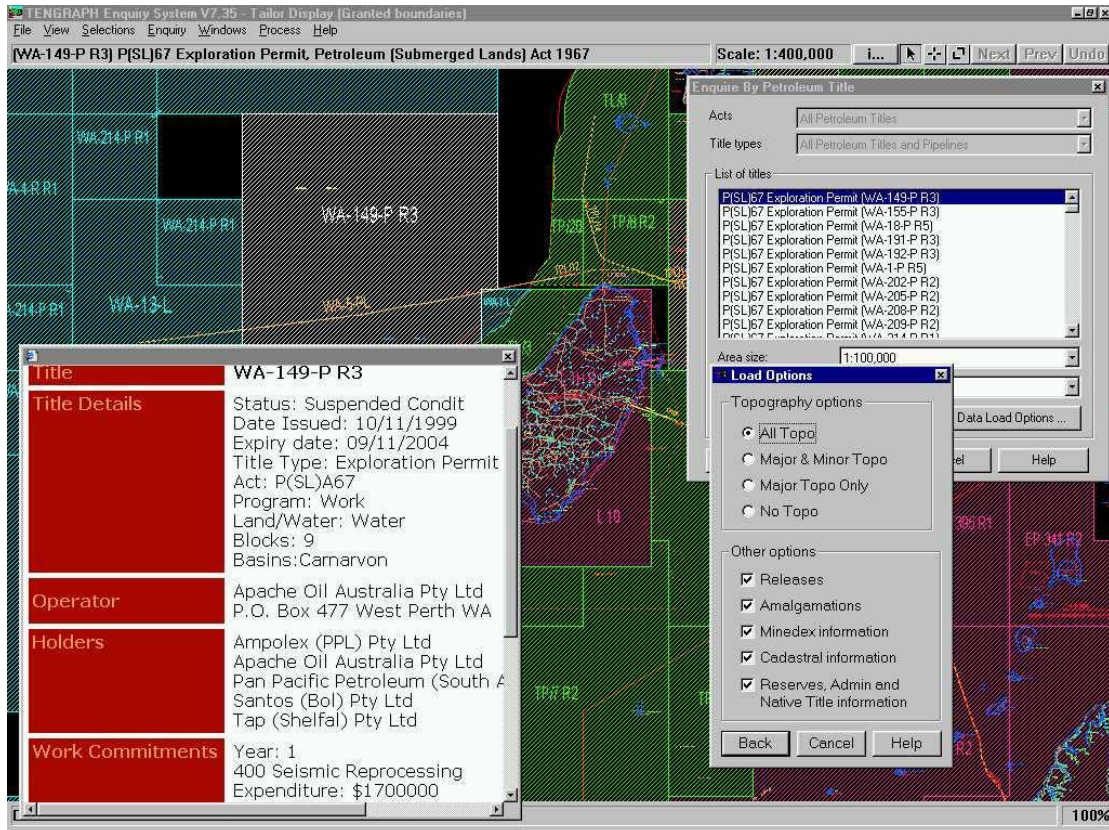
TENGRAPH Enquiry System V7.35 - Tailor Display (Granted boundaries)
File View Selections Enquiry Windows Process Help
(WA-149-P R3) P(SL)67 Exploration Permit, Petroleum (Submerged Lands) Act 1967
Scale: 1:400,000 i... Next Prev Undo

WA-214-P R1
WA-4-R R1
WA-214-P R1
WA-149-P R3
WA-214-P R1
WA-13-L
WA-5-PL
TL/8
TP/20
TP/8 R2
L 10
TP/7 R2
305 R1
EP 341 R2
R2

Enquire By Petroleum Title
Acts: All Petroleum Titles
Title types: All Petroleum Titles and Pipelines
List of titles
P(SL)67 Exploration Permit (WA-149-P R3)
P(SL)67 Exploration Permit (WA-155-P R3)
P(SL)67 Exploration Permit (WA-18-P R5)
P(SL)67 Exploration Permit (WA-191-P R3)
P(SL)67 Exploration Permit (WA-192-P R3)
P(SL)67 Exploration Permit (WA-1-P R5)
P(SL)67 Exploration Permit (WA-202-P R2)
P(SL)67 Exploration Permit (WA-205-P R2)
P(SL)67 Exploration Permit (WA-208-P R2)
P(SL)67 Exploration Permit (WA-209-P R2)
Area size: 1:100,000
Data Load Options ...
cel
Help

Load Options
Topography options
All Topo
Major & Minor Topo
Major Topo Only
No Topo
Other options
Releases
Amalgamations
Minedex information
Cadastral information
Reserves, Admin and Native Title information
Back Cancel Help

| Title | WA-149-P R3 |
|---|---|
| Title Details | Status: Suspended Condit<br>Date Issued: 10/11/1999<br>Expiry date: 09/11/2004<br>Title Type: Exploration Permit<br>Act: P(SL)A67<br>Program: Work<br>Land/Water: Water<br>Blocks: 9<br>Basins:Carnarvon |
| Operator | Apache Oil Australia Pty Ltd<br>P.O. Box 477 West Perth WA |
| Holders | Ampolex (PPL) Pty Ltd<br>Apache Oil Australia Pty Ltd<br>Pan Pacific Petroleum (South A<br>Santos (Bol) Pty Ltd<br>Tap (Shelfal) Pty Ltd |
| Work Commitments | Year: 1<br>400 Seismic Reprocessing<br>Expenditure: $1700000 |

100%